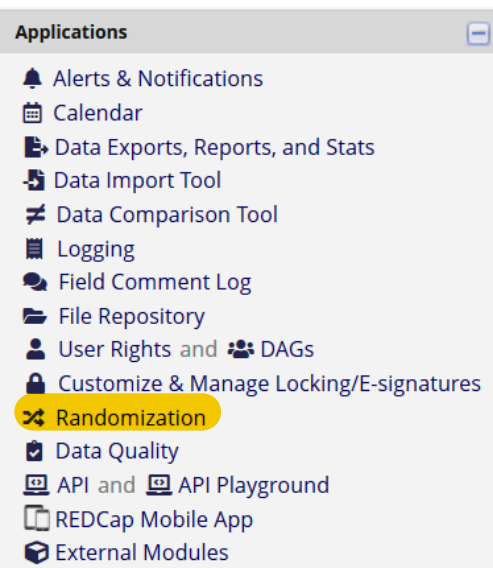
Applications

Alerts & Notifications
Calendar
Data Exports, Reports, and Stats
Data Import Tool
Data Comparison Tool
Logging
Field Comment Log
File Repository
User Rights and DAGs
Customize & Manage Locking/E-signatures
Randomization
Data Quality
API and API Playground
REDCap Mobile App
External Modules